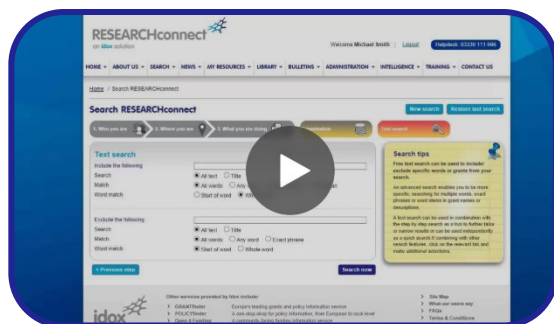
RESEARCHconnect

an idox solution

Welcome Michael Smith | Logout | Helpdesk 03330 111 666

HOME | ABOUT US | SEARCH | NEWS | MY RESOURCES | LIBRARY | BULLETINS | ADMINISTRATION | INTELLIGENCE | TRAINING | CONTACT US

Home / Search RESEARCHconnect

Search RESEARCHconnect

New search | Restore last search

1. Who you are | 2. Where you are | 3. What you are doing | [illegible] | Free search

Text search

Include the following

Search | All text | Title

Match | All words | Any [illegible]

Word match | Start of word | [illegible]

Exclude the following

Search | All text | Title

Match | All words | Any word | Exact phrase

Word match | Start of word | Whole word

« Previous step

Search now

Search tips

Free text search can be used to include/ exclude specific words or grants from your search.

An advanced search enables you to be more specific, searching for multiple words, exact phrases or word stems in grant names or descriptions.

A text search can be used in combination with the step by step search as a tool to further filter or narrow results or can be used independently as a quick search if combining with other search features, click on the view all link and make additional selections.

idox

Other services provided by idox include:

GRANTfinder | Europe's leading grants and policy information service

POLICYfinder | A one-stop shop for policy information, from European to local level

Open 4 Funding | A community giving funding information service

Site Map
What our users say
FAQs
Terms & Conditions